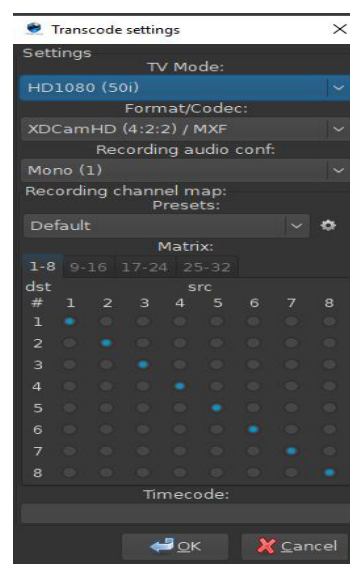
Transcode settings

Settings

TV Mode:

HD1080 (50i)

Format/Codec:

XDCamHD (4:2:2) / MXF

Recording audio conf:

Mono (1)

Recording channel map:

Presets:

Default

Matrix:

1-8 9-16 17-24 25-32

dst src

# 1 2 3 4 5 6 7 8

1

2

3

4

5

6

7

8

Timecode:

OK Cancel